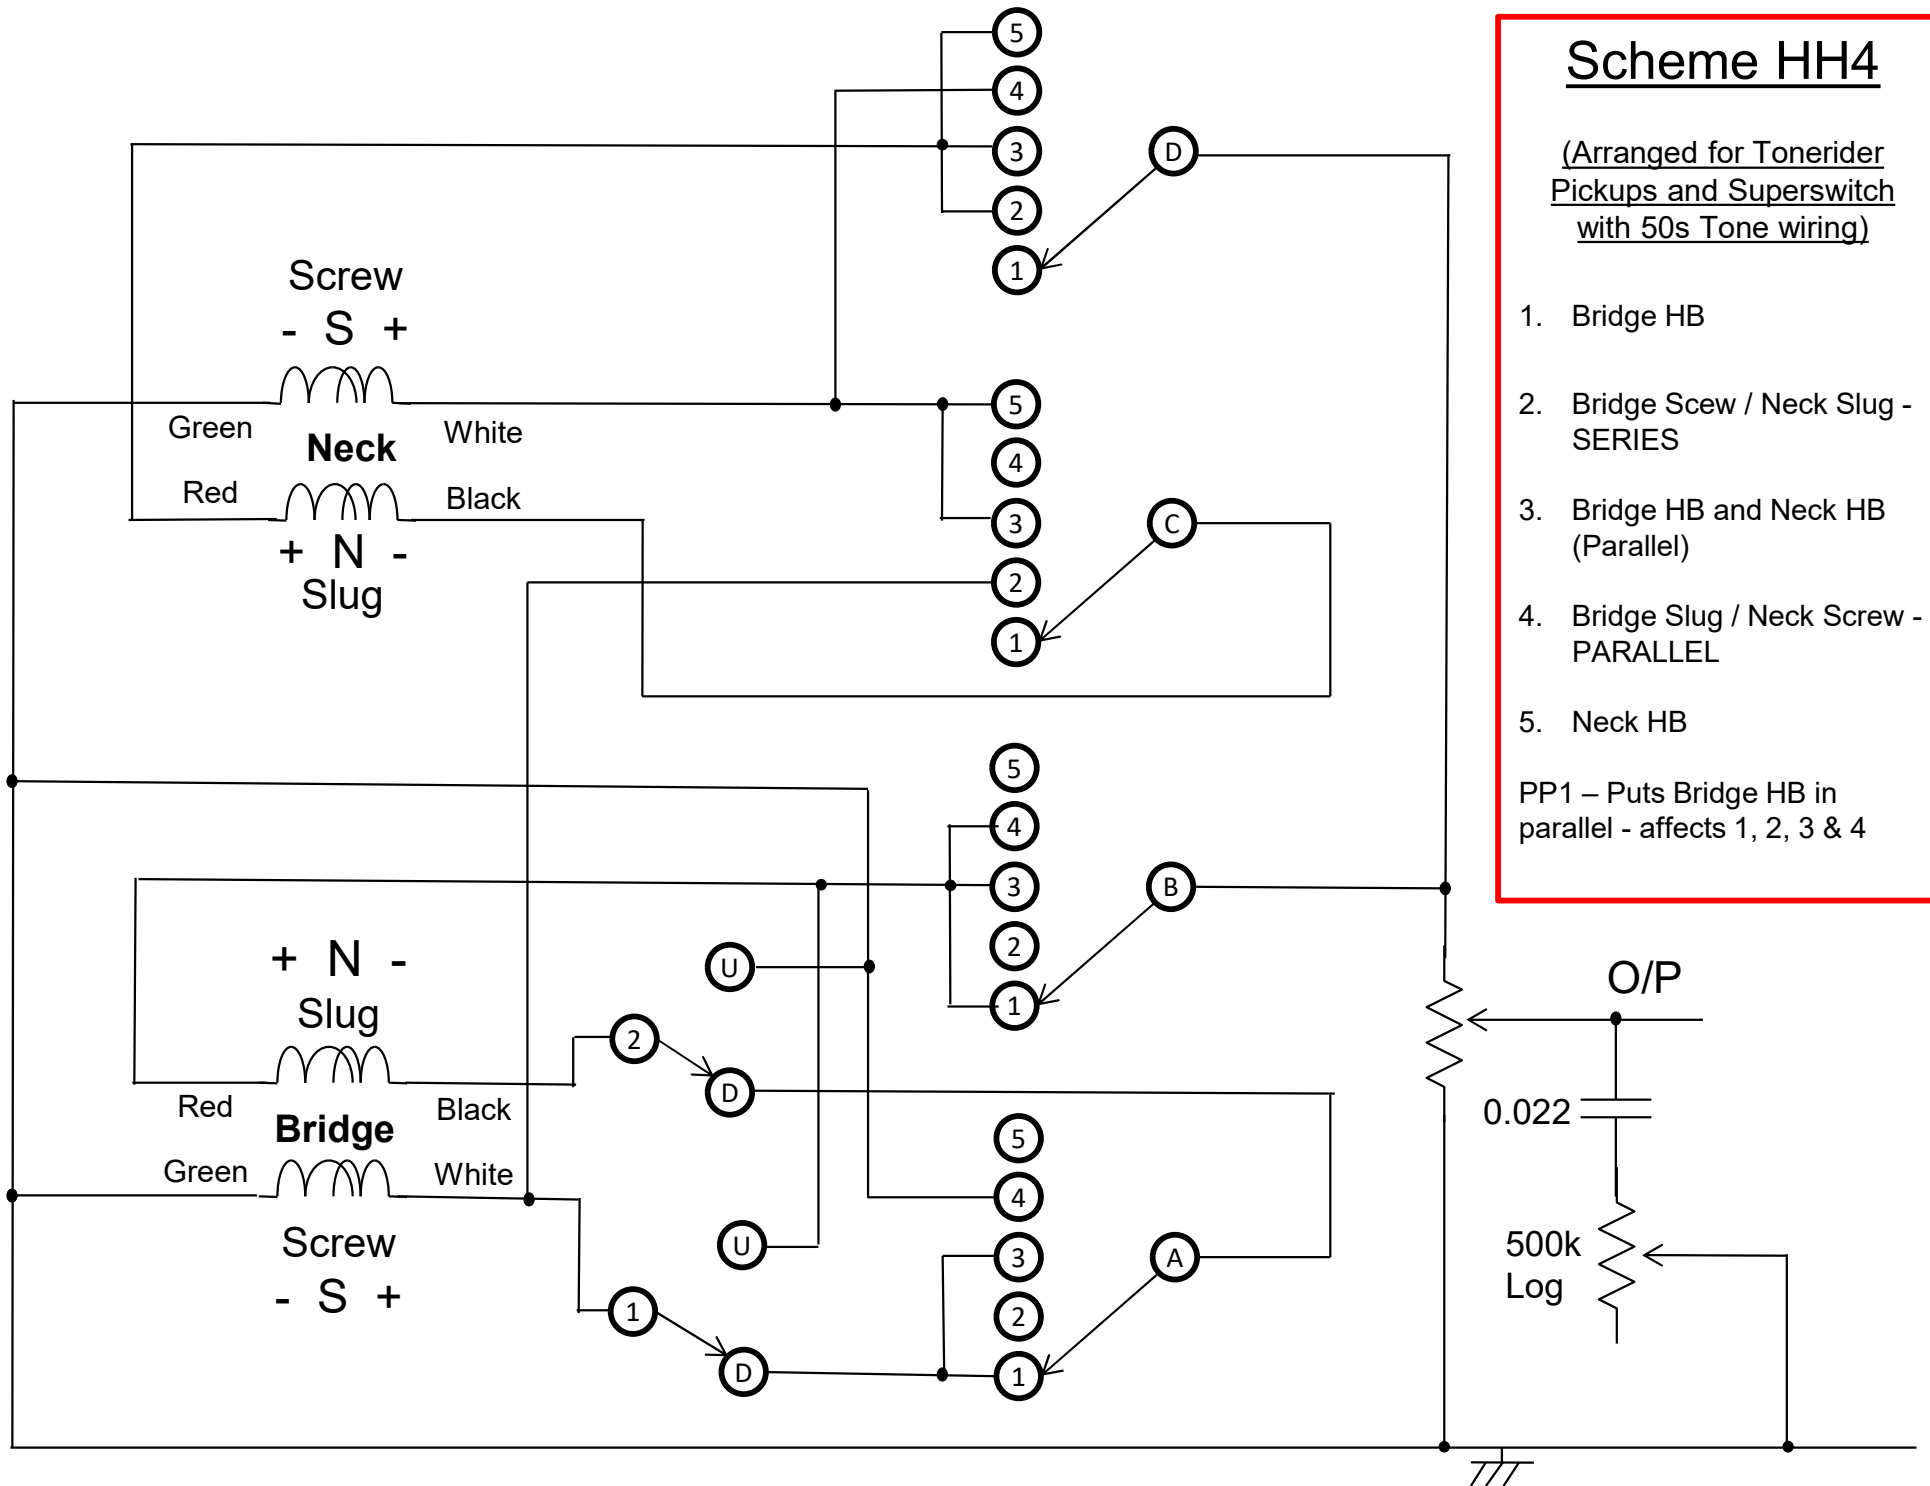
Scheme HH4

(Arranged for Tonerider Pickups and Superswitch with 50s Tone wiring)

1. Bridge HB

2. Bridge Scew / Neck Slug - SERIES

3. Bridge HB and Neck HB (Parallel)

4. Bridge Slug / Neck Screw - PARALLEL

5. Neck HB

PP1 – Puts Bridge HB in parallel - affects 1, 2, 3 & 4

5
4
3
2
1
D

Screw
- S +
Green
Neck
White
Red
Black
+ N -
Slug

5
4
3
2
1
C

5
4
3
2
1
B

+ N -
Slug
Red
Bridge
Black
Green
White
Screw
- S +

U
2
D
U
1
D

5
4
3
2
1
A

O/P
0.022
500k
Log